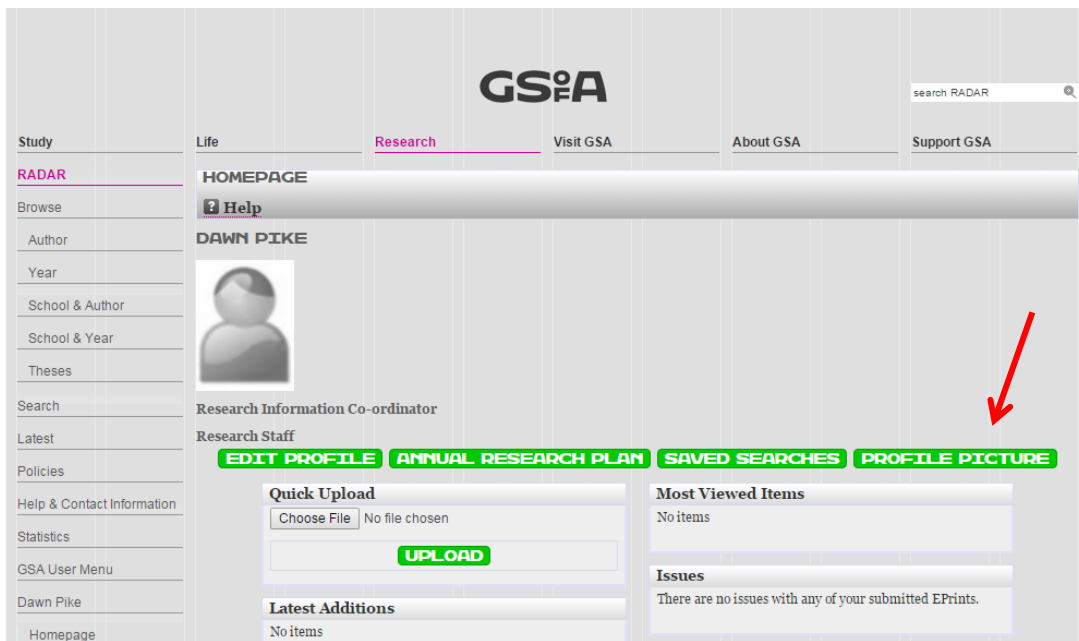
GSofA

search RADAR

Study
Life
Research
Visit GSA
About GSA
Support GSA

RADAR
Browse
Author
Year
School & Author
School & Year
Theses
Search
Latest
Policies
Help & Contact Information
Statistics
GSA User Menu
Dawn Pike
Homepage

HOMEPAGE

Help

DAWN PIKE

Research Information Co-ordinator

Research Staff

EDIT PROFILE
ANNUAL RESEARCH PLAN
SAVED SEARCHES
PROFILE PICTURE

Quick Upload

Choose File No file chosen

UPLOAD

Latest Additions

No items

Most Viewed Items

No items

Issues

There are no issues with any of your submitted EPrints.